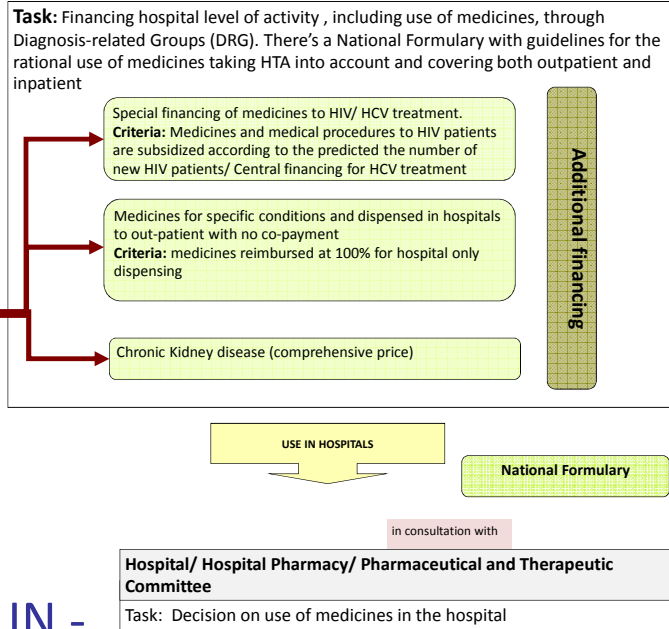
**Task:** Financing hospital level of activity , including use of medicines, through Diagnosis-related Groups (DRG). There's a National Formulary with guidelines for the rational use of medicines taking HTA into account and covering both outpatient and inpatient

Special financing of medicines to HIV/ HCV treatment.
**Criteria:** Medicines and medical procedures to HIV patients are subsidized according to the predicted the number of new HIV patients/ Central financing for HCV treatment

Medicines for specific conditions and dispensed in hospitals to out-patient with no co-payment
**Criteria:** medicines reimbursed at 100% for hospital only dispensing

Chronic Kidney disease (comprehensive price)

Additional financing

USE IN HOSPITALS

National Formulary

in consultation with

**Hospital/ Hospital Pharmacy/ Pharmaceutical and Therapeutic Committee**

Task: Decision on use of medicines in the hospital

IN -